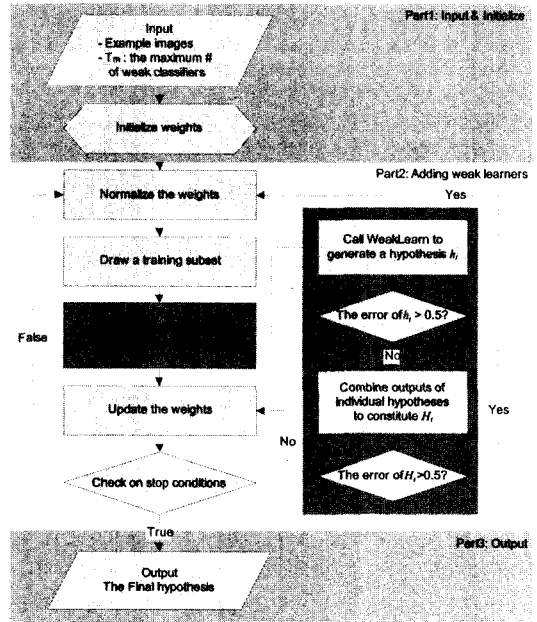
Part1: Input & Initialize

Input
- Example images
- $T_m$ : the maximum # of weak classifiers

Initialize weights

Part2: Adding weak learners

Normalize the weights

Yes

Call WeakLearn to generate a hypothesis $h_t$

Draw a training subset

The error of $h_t$ > 0.5?

False

No

Combine outputs of individual hypotheses to constitute $H_t$

Update the weights

Yes

No

The error of $H_t$ >0.5?

Check on stop conditions

True

Part3: Output

Output
The Final hypothesis